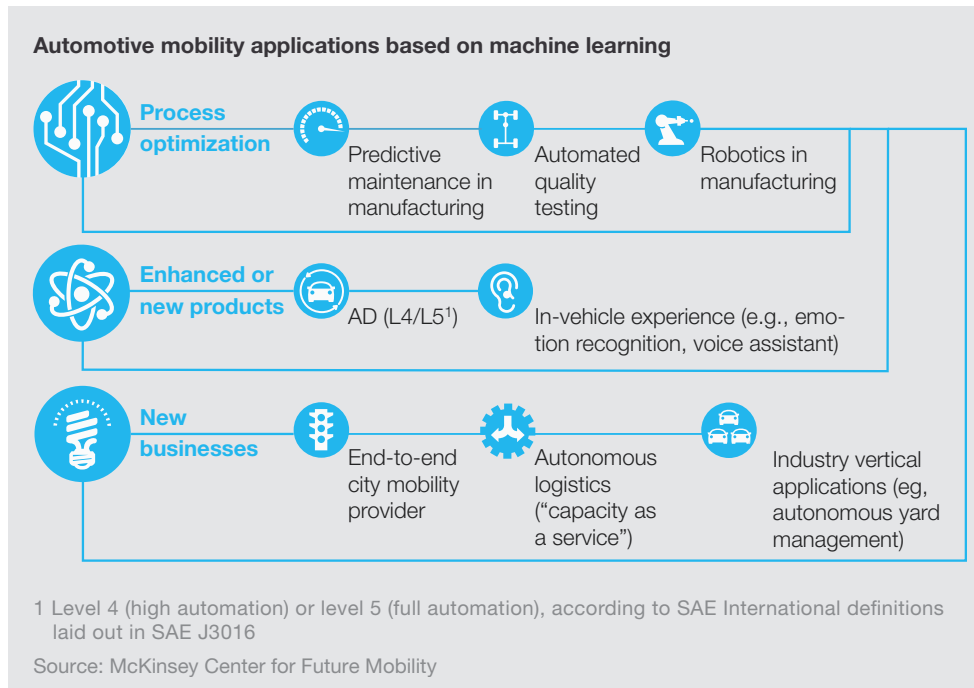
Automotive mobility applications based on machine learning

Process optimization

Predictive maintenance in manufacturing

Automated quality testing

Robotics in manufacturing

Enhanced or new products

AD (L4/L5$^1$)

In-vehicle experience (e.g., emotion recognition, voice assistant)

New businesses

End-to-end city mobility provider

Autonomous logistics (“capacity as a service”)

Industry vertical applications (eg, autonomous yard management)

1 Level 4 (high automation) or level 5 (full automation), according to SAE International definitions laid out in SAE J3016

Source: McKinsey Center for Future Mobility